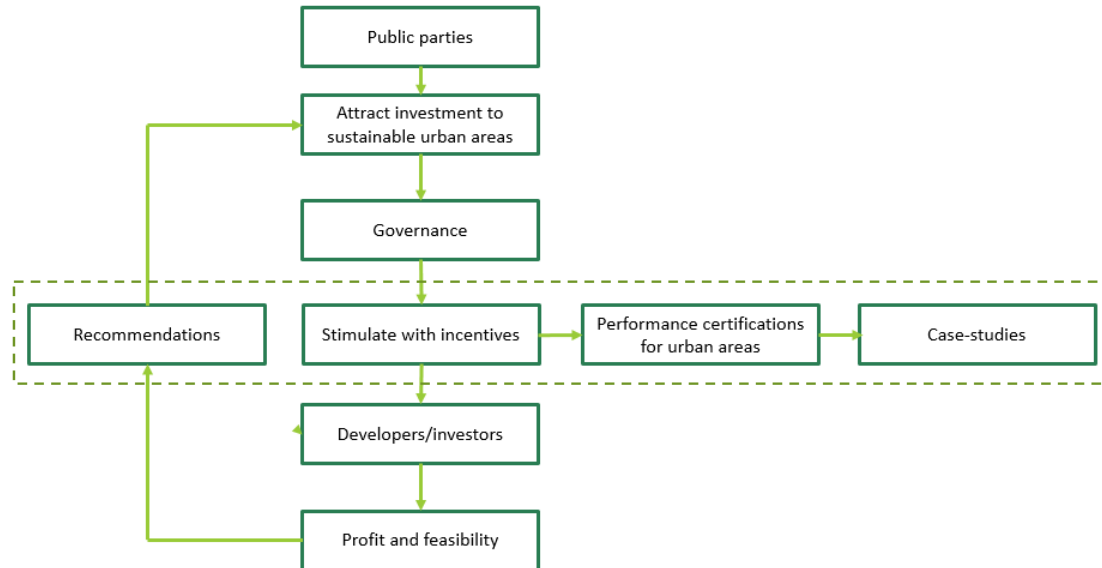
Public parties

Attract investment to sustainable urban areas

Governance

Recommendations

Stimulate with incentives

Performance certifications for urban areas

Case-studies

Developers/investors

Profit and feasibility